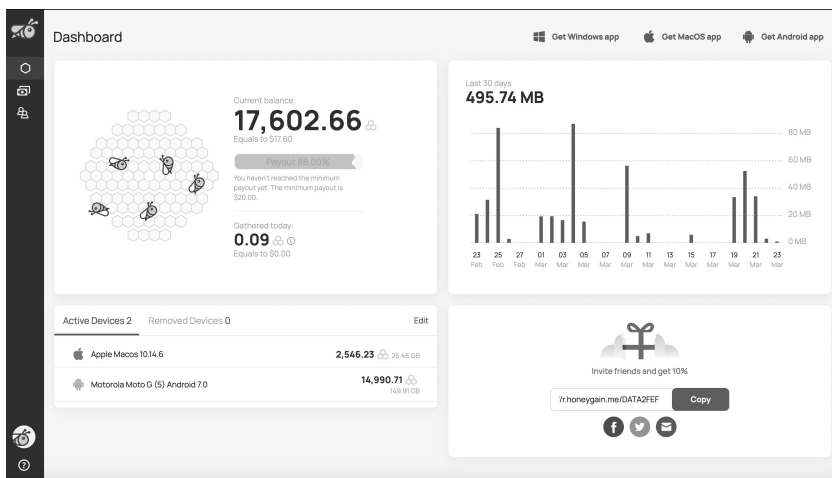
Dashboard

Get Windows app Get MacOS app Get Android app

Current balance:
17,602.66
Equals to $17.60

Payout 88.00%

You haven't reached the minimum payout yet. The minimum payout is $20.00.

Gathered today:
0.09
Equals to $0.00

Last 30 days
495.74 MB

80 MB
60 MB
40 MB
20 MB
0 MB

| 23 Feb | 25 Feb | 27 Feb | 01 Mar | 03 Mar | 05 Mar | 07 Mar | 09 Mar | 11 Mar | 13 Mar | 15 Mar | 17 Mar | 19 Mar | 21 Mar | 23 Mar |
|---|---|---|---|---|---|---|---|---|---|---|---|---|---|---|

Active Devices 2 Removed Devices 0 Edit

| Device | Earnings |
|---|---|
| Apple Macos 10.14.6 | 2,546.23 25.46 GB |
| Motorola Moto G (5) Android 7.0 | 14,990.71 149.91 GB |

Invite friends and get 10%

'/r.honeygain.me/DATA2FEF Copy